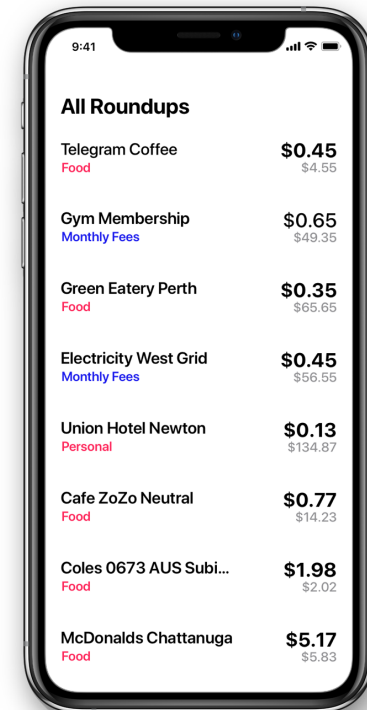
9:41

All Roundups

Telegram Coffee
Food
$0.45
$4.55

Gym Membership
Monthly Fees
$0.65
$49.35

Green Eatery Perth
Food
$0.35
$65.65

Electricity West Grid
Monthly Fees
$0.45
$56.55

Union Hotel Newton
Personal
$0.13
$134.87

Cafe ZoZo Neutral
Food
$0.77
$14.23

Coles 0673 AUS Subi...
Food
$1.98
$2.02

McDonalds Chattanuga
Food
$5.17
$5.83